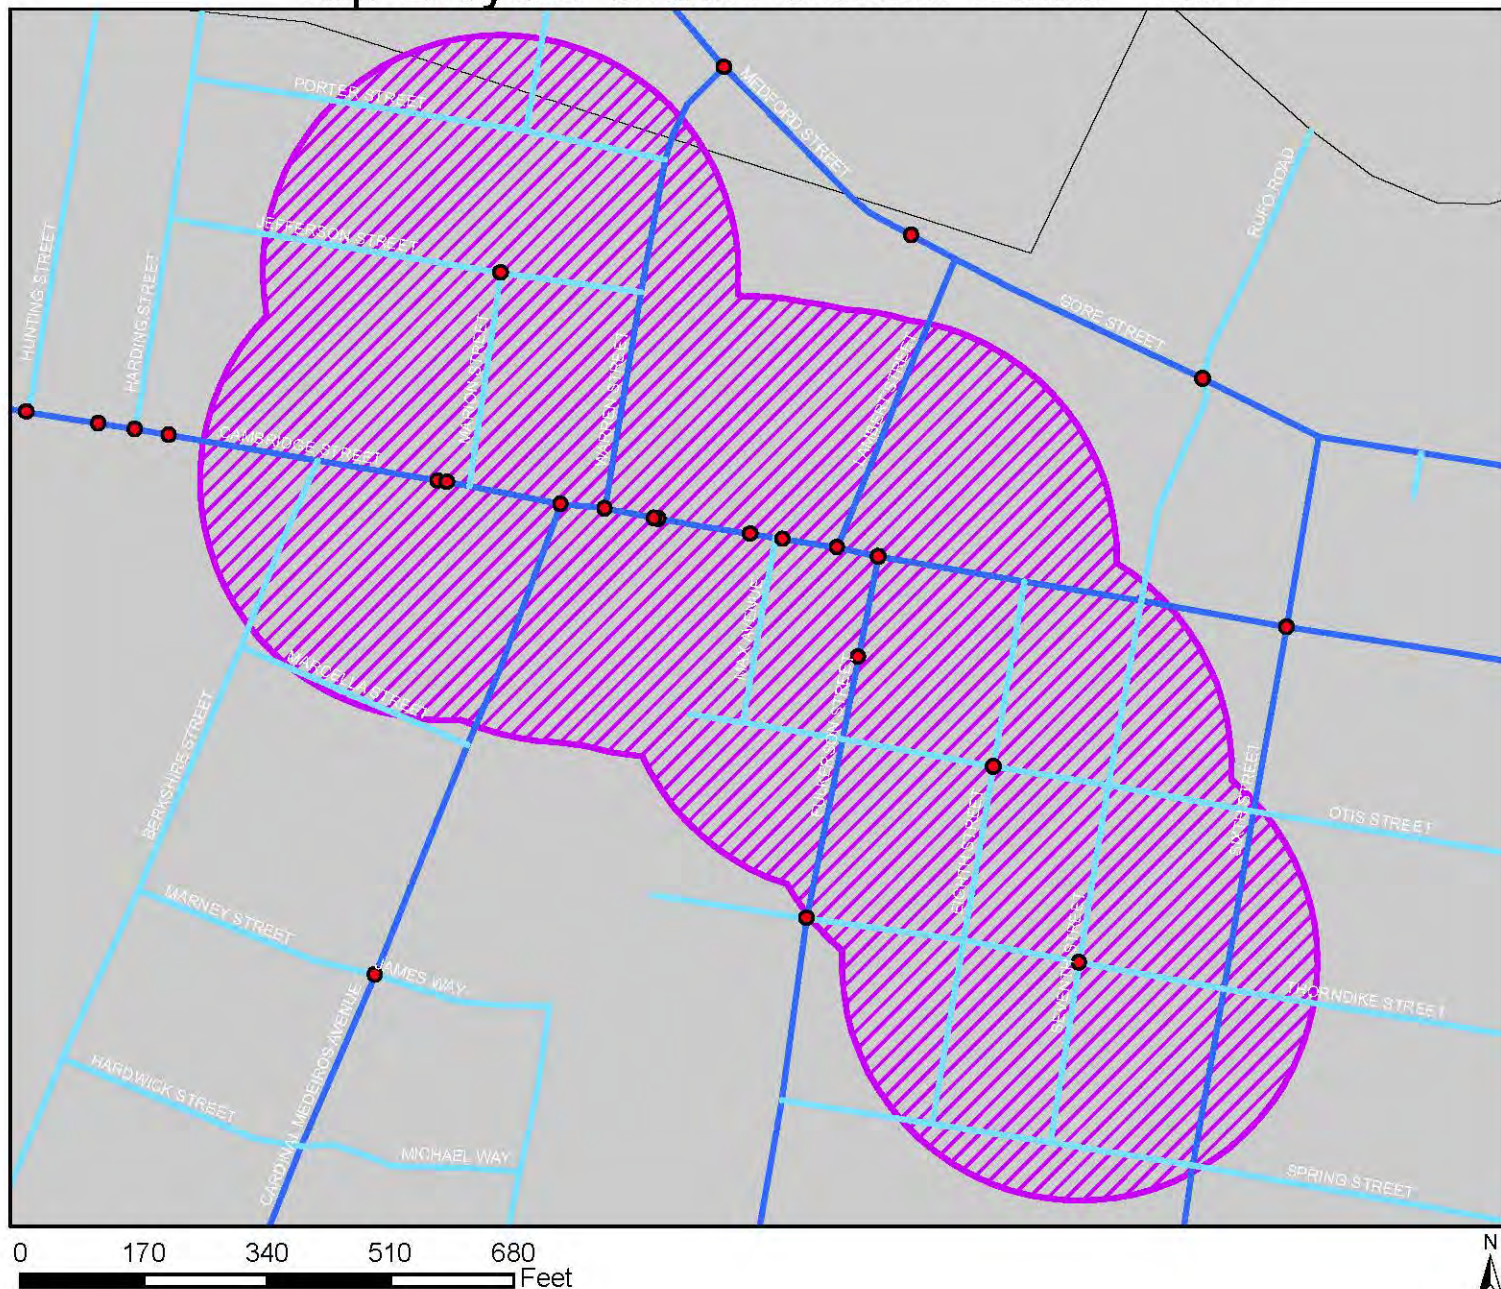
PORTER STREET
MEDFORD STREET
RUFO ROAD
JEFFERSON STREET
HUNTING STREET
HARDING STREET
GORE STREET
CAMBRIDGE STREET
MARCELLA STREET
BERKSHIRE STREET
OTIS STREET
MARNEY STREET
JAMES WAY
THORNDIKE STREET
HARDWICK STREET
CARDINAL MEDEIROS AVENUE
MICHAEL WAY
SPRING STREET
0 170 340 510 680 Feet
N